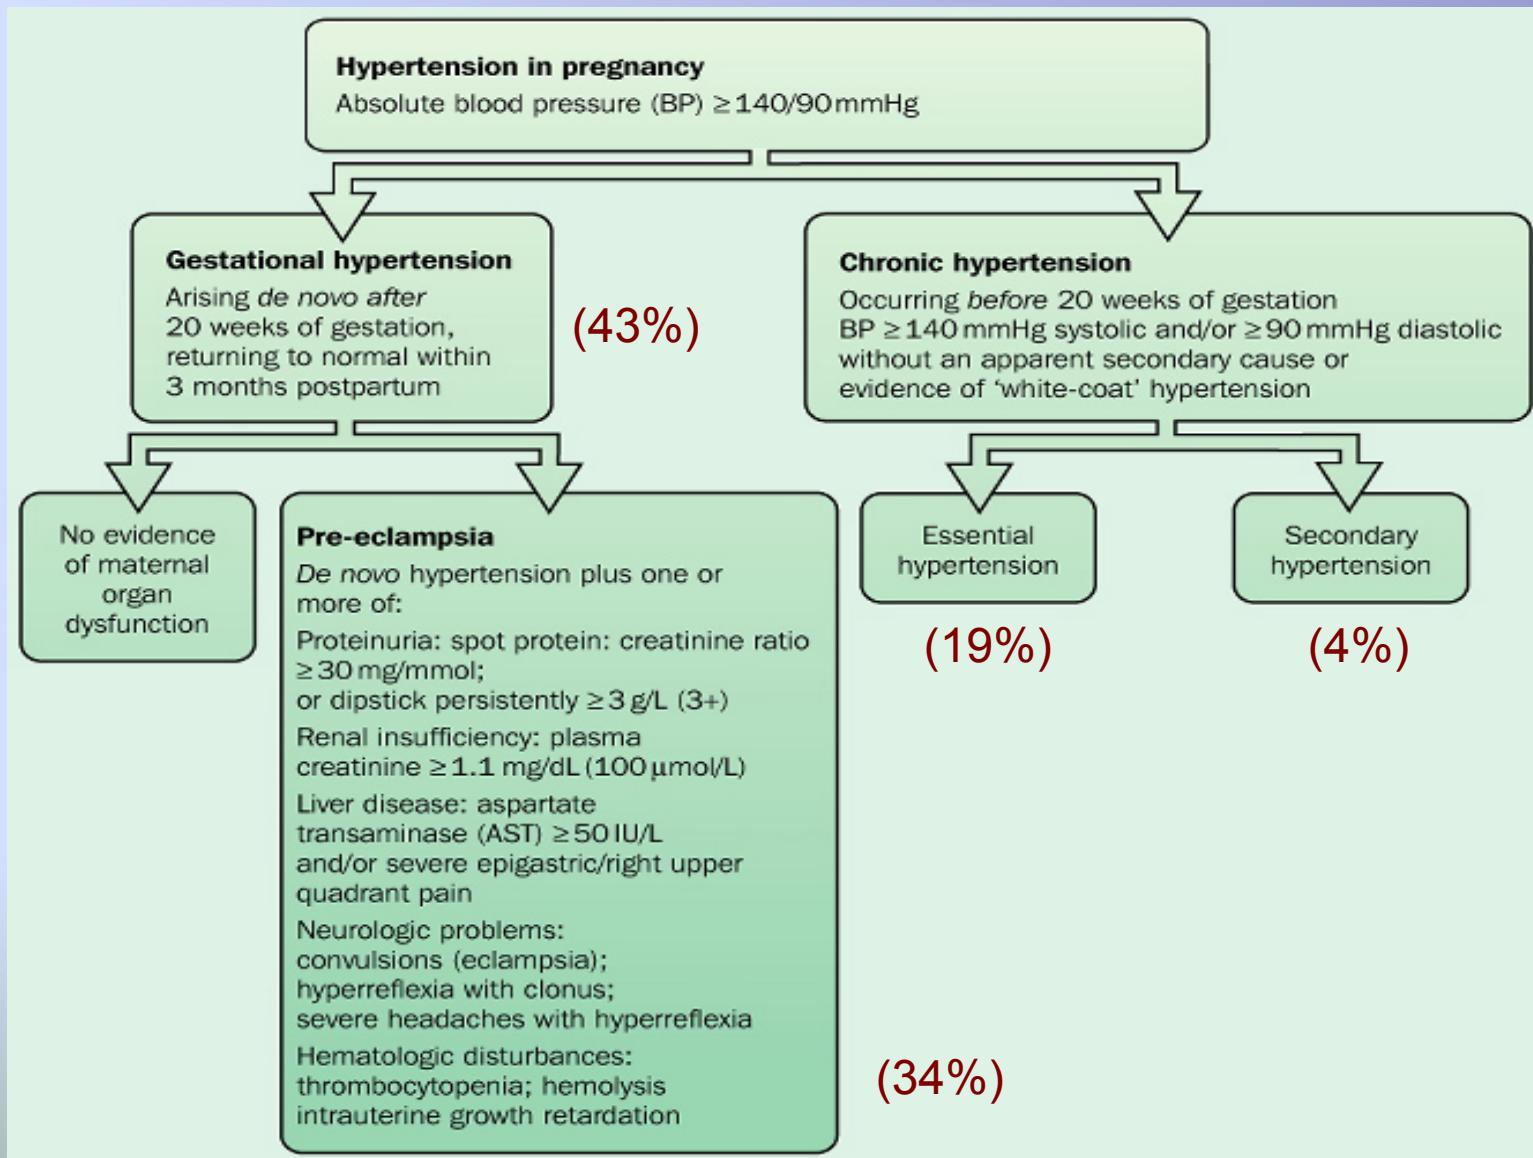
Hypertension in pregnancy
Absolute blood pressure (BP) $\geq$140/90 mmHg

Gestational hypertension
Arising de novo after 20 weeks of gestation, returning to normal within 3 months postpartum

(43%)

Chronic hypertension
Occurring before 20 weeks of gestation
BP $\geq$140 mmHg systolic and/or $\geq$90 mmHg diastolic without an apparent secondary cause or evidence of 'white-coat' hypertension

No evidence of maternal organ dysfunction

Pre-eclampsia
De novo hypertension plus one or more of:
Proteinuria: spot protein: creatinine ratio $\geq$30 mg/mmol; or dipstick persistently $\geq$3 g/L (3+)
Renal insufficiency: plasma creatinine $\geq$1.1 mg/dL (100 µmol/L)
Liver disease: aspartate transaminase (AST) $\geq$50 IU/L and/or severe epigastric/right upper quadrant pain
Neurologic problems: convulsions (eclampsia); hyperreflexia with clonus; severe headaches with hyperreflexia
Hematologic disturbances: thrombocytopenia; hemolysis intrauterine growth retardation

(34%)

Essential hypertension

(19%)

Secondary hypertension

(4%)